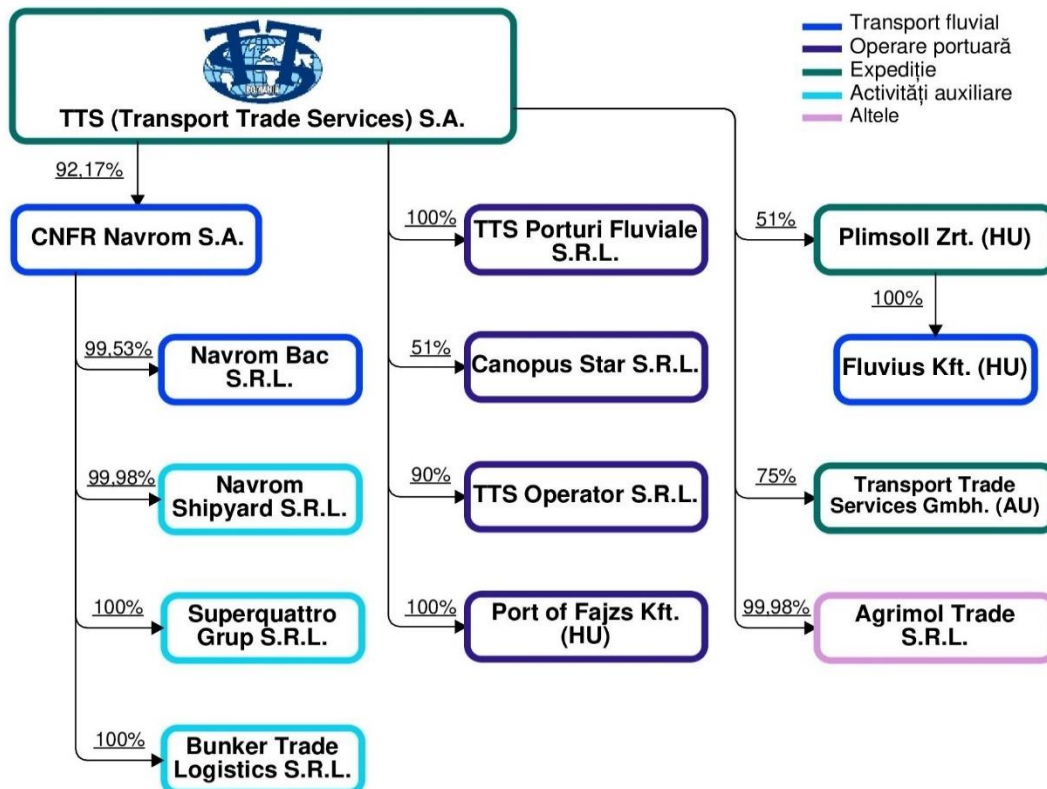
TTS ROMANIA

TTS (Transport Trade Services) S.A.

Transport fluvial
Operare portuară
Expediție
Activități auxiliare
Altele

92,17%
CNFR Navrom S.A.

99,53%
Navrom Bac S.R.L.

99,98%
Navrom Shipyard S.R.L.

100%
Superquattro Grup S.R.L.

100%
Bunker Trade Logistics S.R.L.

100%
TTS Porturi Fluviale S.R.L.

51%
Canopus Star S.R.L.

90%
TTS Operator S.R.L.

100%
Port of Fajzs Kft. (HU)

51%
Plimsoll Zrt. (HU)

100%
Fluvius Kft. (HU)

75%
Transport Trade Services Gmbh. (AU)

99,98%
Agrimol Trade S.R.L.